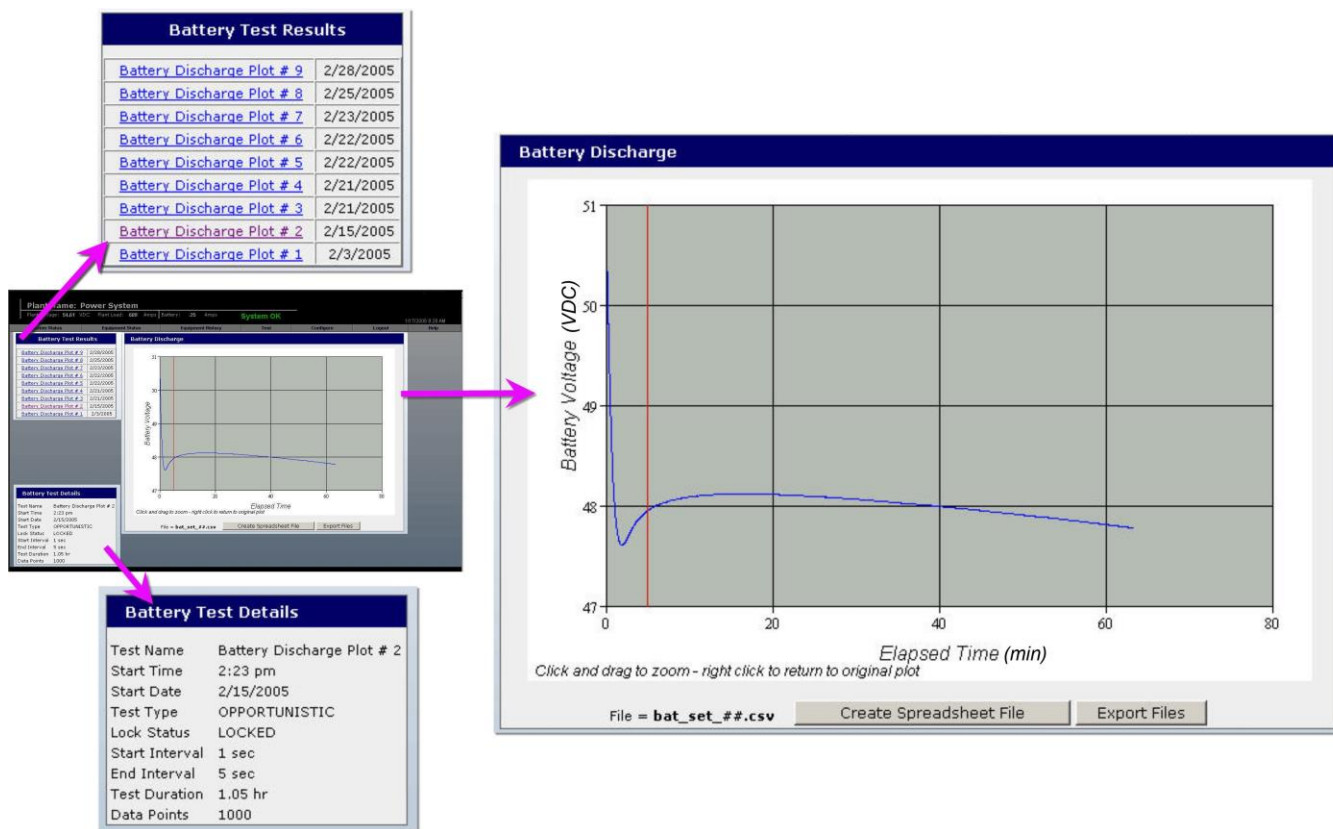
Battery Test Results

| Battery Discharge Plot # 9 | 2/28/2005 |
|---|---|
| Battery Discharge Plot # 8 | 2/25/2005 |
| Battery Discharge Plot # 7 | 2/23/2005 |
| Battery Discharge Plot # 6 | 2/22/2005 |
| Battery Discharge Plot # 5 | 2/22/2005 |
| Battery Discharge Plot # 4 | 2/21/2005 |
| Battery Discharge Plot # 3 | 2/21/2005 |
| Battery Discharge Plot # 2 | 2/15/2005 |
| Battery Discharge Plot # 1 | 2/3/2005 |

Plant Name: Power System
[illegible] System OK

Battery Discharge

Battery Voltage (VDC)

51
50
49
48
47

0
20
40
60
80

Elapsed Time (min)

Click and drag to zoom - right click to return to original plot

File = bat_set_##.csv
Create Spreadsheet File
Export Files

Battery Test Details

| Test Name | Battery Discharge Plot # 2 |
|---|---|
| Start Time | 2:23 pm |
| Start Date | 2/15/2005 |
| Test Type | OPPORTUNISTIC |
| Lock Status | LOCKED |
| Start Interval | 1 sec |
| End Interval | 5 sec |
| Test Duration | 1.05 hr |
| Data Points | 1000 |